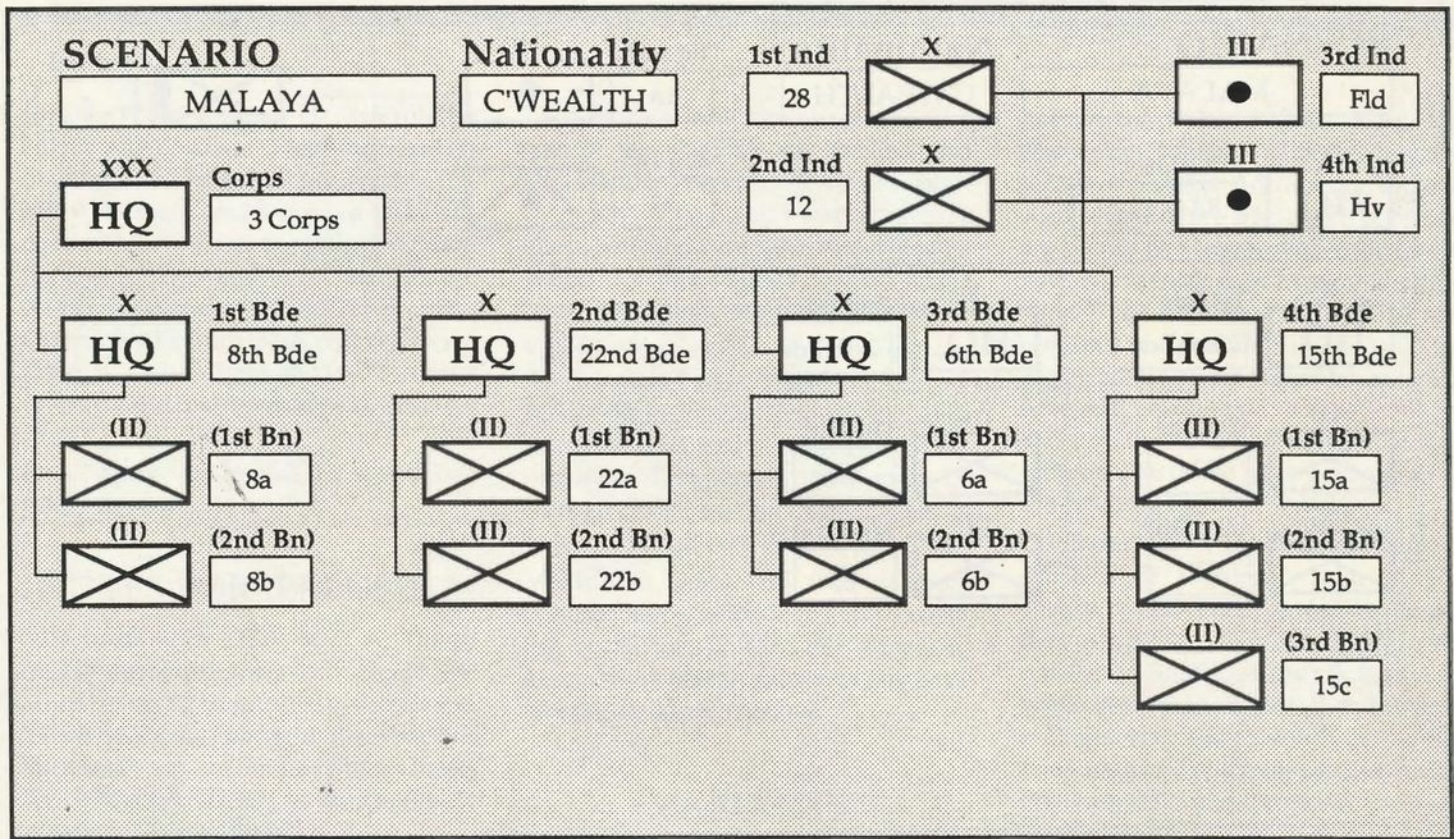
SCENARIO
MALAYA

Nationality
C'WEALTH

1st Ind
28
X

2nd Ind
12
X

III
3rd Ind
Fld

III
4th Ind
Hv

XXX
HQ
Corps
3 Corps

X
HQ
1st Bde
8th Bde

(II)
(1st Bn)
8a

(II)
(2nd Bn)
8b

X
HQ
2nd Bde
22nd Bde

(II)
(1st Bn)
22a

(II)
(2nd Bn)
22b

X
HQ
3rd Bde
6th Bde

(II)
(1st Bn)
6a

(II)
(2nd Bn)
6b

X
HQ
4th Bde
15th Bde

(II)
(1st Bn)
15a

(II)
(2nd Bn)
15b

(II)
(3rd Bn)
15c